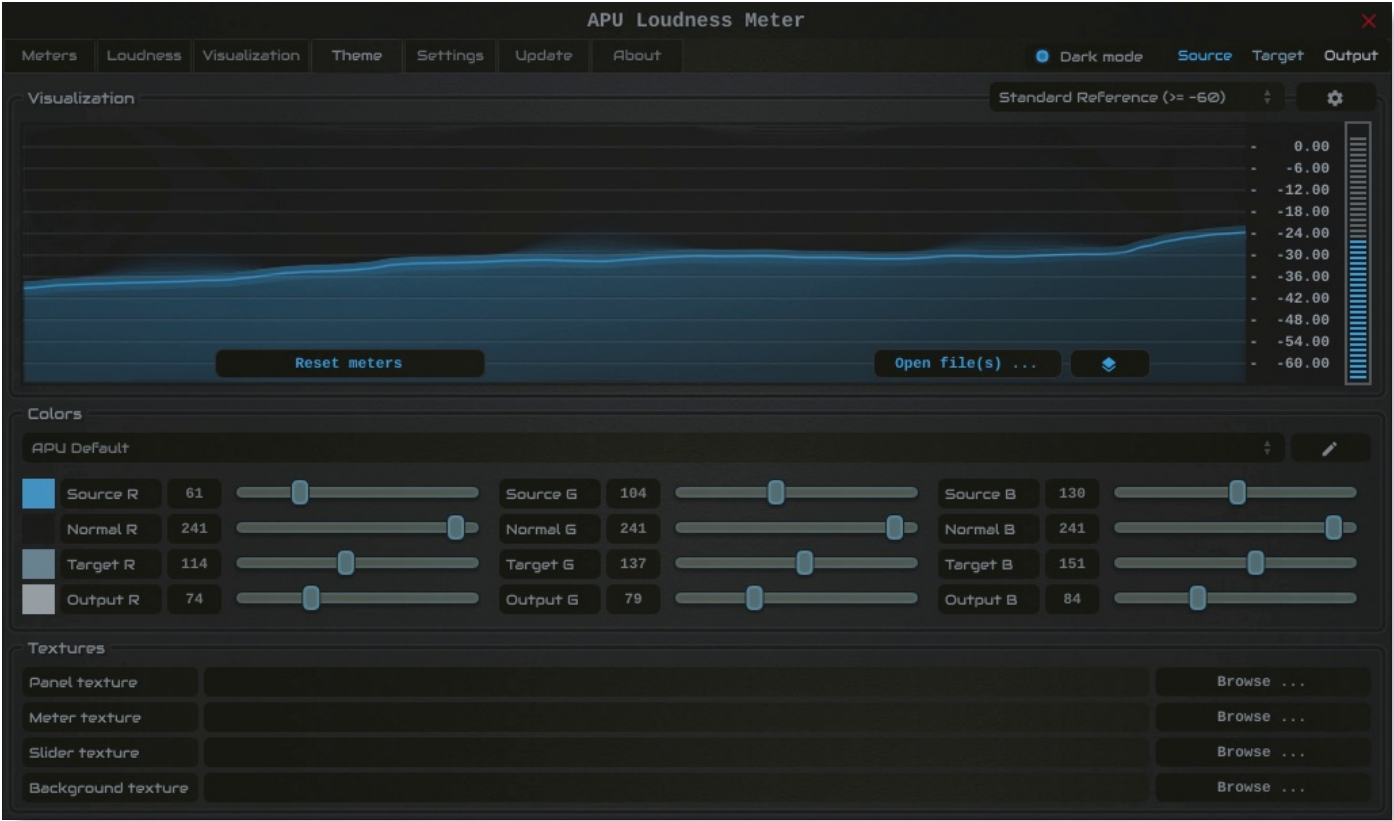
APU Loudness Meter

Meters | Loudness | Visualization | Theme | Settings | Update | About

Dark mode | Source | Target | Output

Visualization

Standard Reference (>= -60)

0.00
-6.00
-12.00
-18.00
-24.00
-30.00
-36.00
-42.00
-48.00
-54.00
-60.00

Reset meters

Open file(s) ...

Colors

APU Default

Source R | 61 | Source G | 104 | Source B | 130
Normal R | 241 | Normal G | 241 | Normal B | 241
Target R | 114 | Target G | 137 | Target B | 151
Output R | 74 | Output G | 79 | Output B | 84

Textures

Panel texture | Browse ...
Meter texture | Browse ...
Slider texture | Browse ...
Background texture | Browse ...